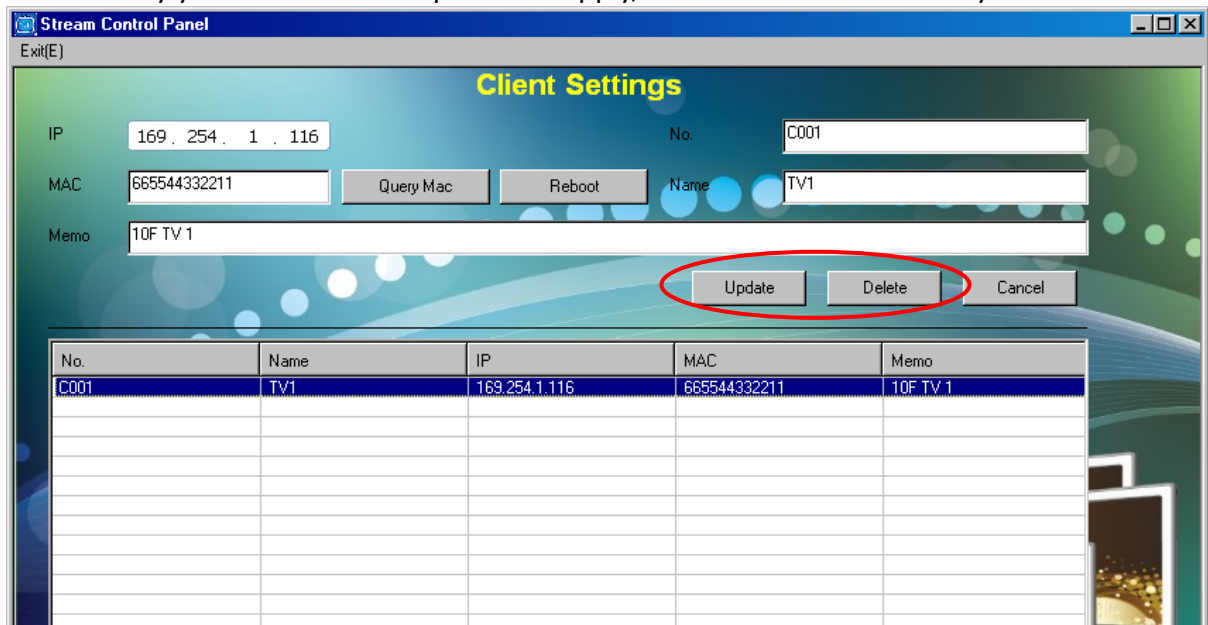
Stream Control Panel

Exit(E)

Client Settings

IP 169 . 254 . 1 . 116

No. C001

MAC 665544332211

Query Mac

Reboot

Name TV1

Memo 10F TV 1

Update

Delete

Cancel

| No. | Name | IP | MAC | Memo |
|---|---|---|---|---|
| C001 | TV1 | 169.254.1.116 | 665544332211 | 10F TV 1 |